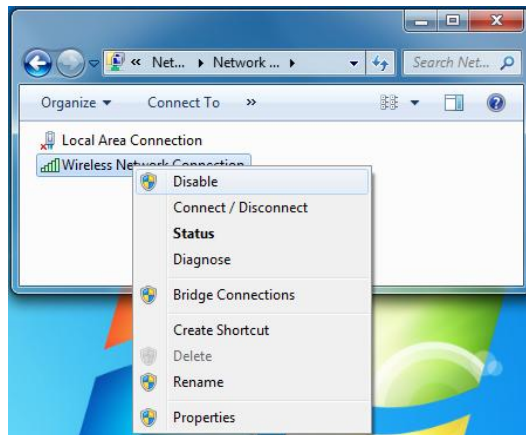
« Net... ▸ Network ... ▸

Search Net...

Organize ▾ Connect To »

Local Area Connection

Wireless Network Connection

Disable

Connect / Disconnect

Status

Diagnose

Bridge Connections

Create Shortcut

Delete

Rename

Properties